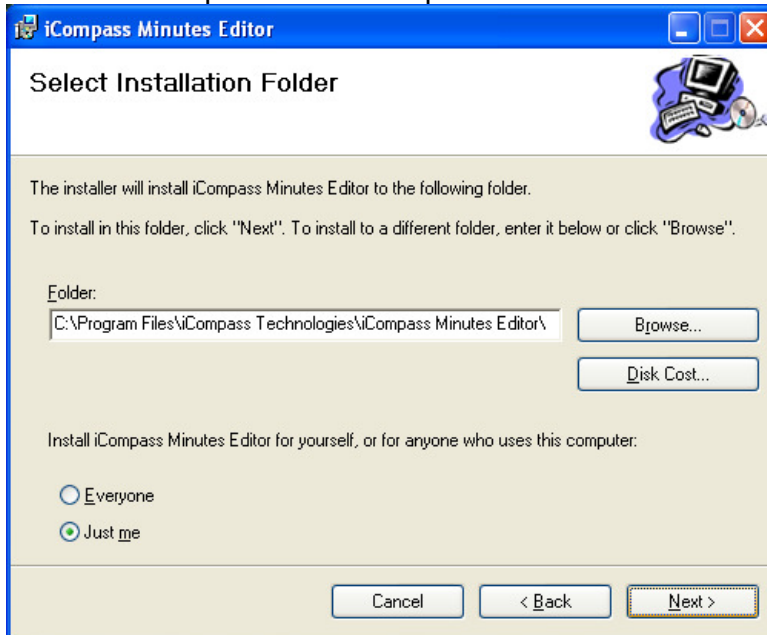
iCompass Minutes Editor

Select Installation Folder

The installer will install iCompass Minutes Editor to the following folder.

To install in this folder, click "Next". To install to a different folder, enter it below or click "Browse".

Folder:
C:\Program Files\iCompass Technologies\iCompass Minutes Editor\

Browse...

Disk Cost...

Install iCompass Minutes Editor for yourself, or for anyone who uses this computer:

Everyone

Just me

Cancel

< Back

Next >